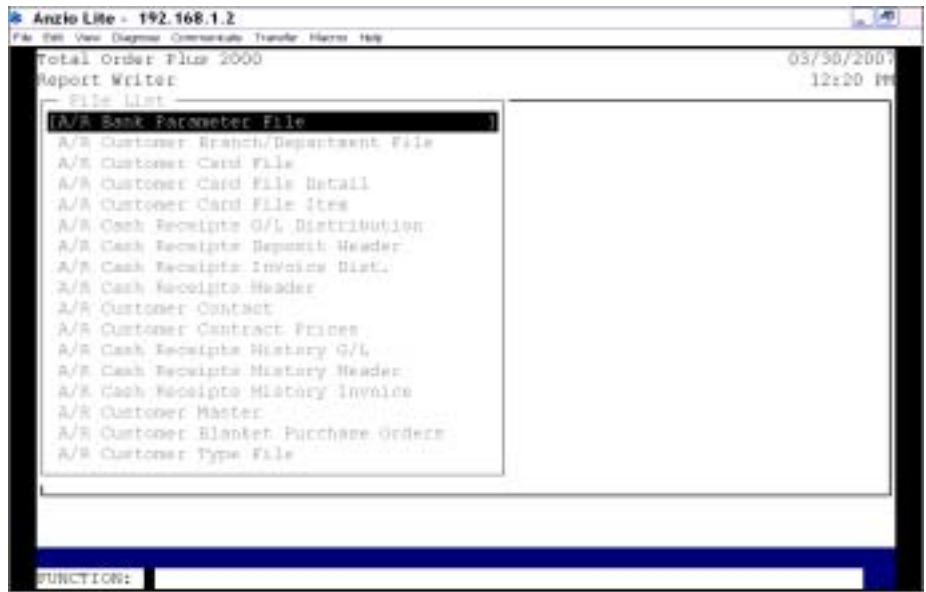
Anzio Lite - 192.168.1.2
File Edit View Diagnose Communicate Transfer Macros Help

Total Order Plus 2000
Report Writer

03/30/2007
12:20 PM

File List
[A/R Bank Parameter File ]
A/R Customer Branch/Department File
A/R Customer Card File
A/R Customer Card File Detail
A/R Customer Card File Item
A/R Cash Receipts G/L Distribution
A/R Cash Receipts Deposit Header
A/R Cash Receipts Invoice Dist.
A/R Cash Receipts Header
A/R Customer Contact
A/R Customer Contract Prices
A/R Cash Receipts History G/L
A/R Cash Receipts History Header
A/R Cash Receipts History Invoice
A/R Customer Master
A/R Customer Blanket Purchase Orders
A/R Customer Type File

FUNCTION: